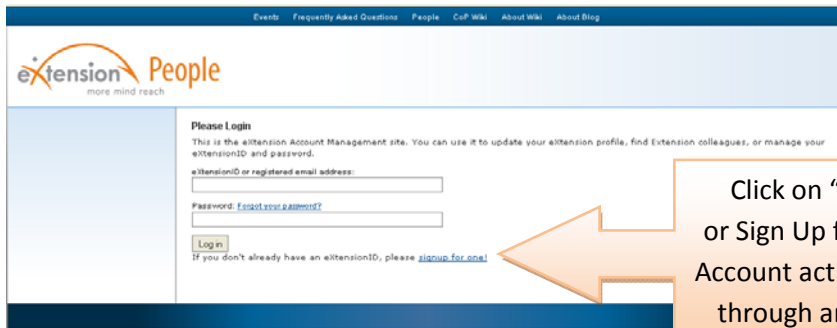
Events Frequently Asked Questions People CoP Wiki About Wiki About Blog

eXtension People
more mind reach

Please Login

This is the eXtension Account Management site. You can use it to update your eXtension profile, find Extension colleagues, or manage your eXtensionID and password.

eXtensionID or registered email address:

Password: Forgot your password?

Log in

If you don't already have an eXtensionID, please signup for one!

Click on "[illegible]
or Sign Up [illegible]
Account act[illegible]
through a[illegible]